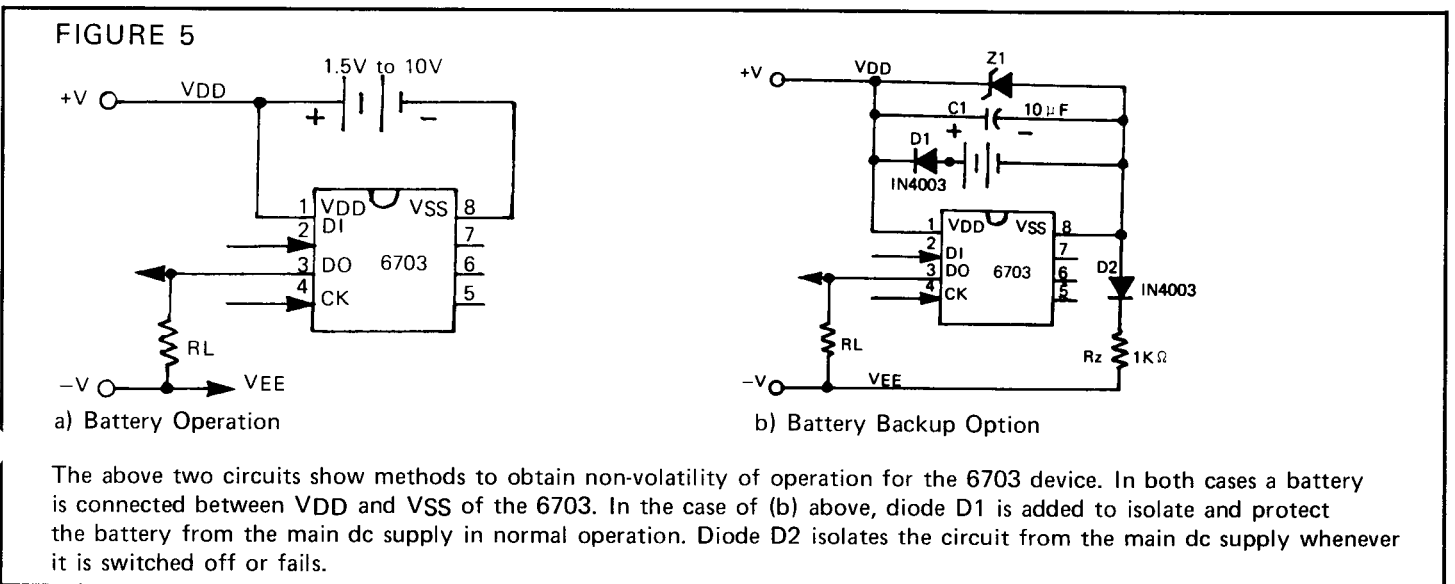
FIGURE 5

1.5V to 10V

+V VDD + −

1 VDD VSS 8
2 DI 7
3 DO 6703 6
4 CK 5

RL

−V VEE

a) Battery Operation

+V VDD Z1

C1 10 µF
+ −
D1
IN4003

1 VDD VSS 8
2 DI 7
3 DO 6703 6
4 CK 5

D2
IN4003

RL

Rz 1KΩ

−V VEE

b) Battery Backup Option

The above two circuits show methods to obtain non-volatility of operation for the 6703 device. In both cases a battery is connected between VDD and VSS of the 6703. In the case of (b) above, diode D1 is added to isolate and protect the battery from the main dc supply in normal operation. Diode D2 isolates the circuit from the main dc supply whenever it is switched off or fails.